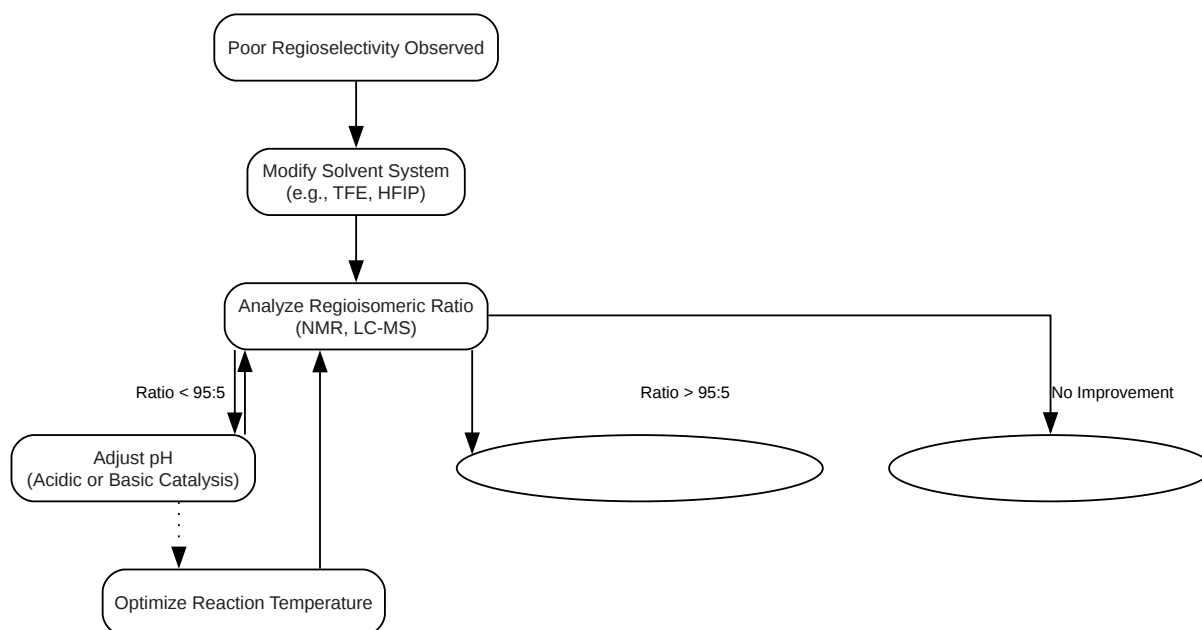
Poor Regioselectivity Observed

Modify Solvent System
(e.g., TFE, HFIP)

Analyze Regioisomeric Ratio
(NMR, LC-MS)

Ratio < 95:5

Ratio > 95:5

No Improvement

Adjust pH
(Acidic or Basic Catalysis)

Optimize Reaction Temperature